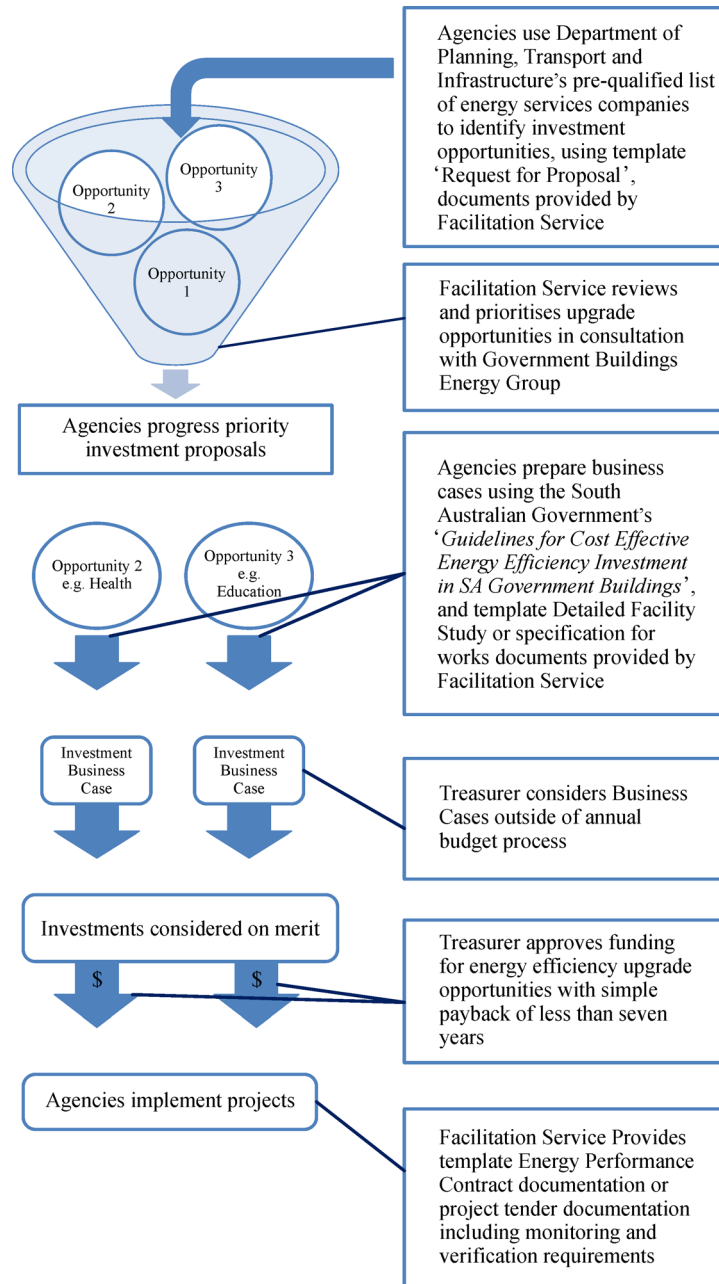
Agencies use Department of Planning, Transport and Infrastructure's pre-qualified list of energy services companies to identify investment opportunities, using template 'Request for Proposal', documents provided by Facilitation Service

Opportunity 3

Opportunity 2

Opportunity 1

Facilitation Service reviews and prioritises upgrade opportunities in consultation with Government Buildings Energy Group

Agencies progress priority investment proposals

Agencies prepare business cases using the South Australian Government's '*Guidelines for Cost Effective Energy Efficiency Investment in SA Government Buildings*', and template Detailed Facility Study or specification for works documents provided by Facilitation Service

Opportunity 2 e.g. Health

Opportunity 3 e.g. Education

Investment Business Case

Investment Business Case

Treasurer considers Business Cases outside of annual budget process

Investments considered on merit

$

$

Treasurer approves funding for energy efficiency upgrade opportunities with simple payback of less than seven years

Agencies implement projects

Facilitation Service Provides template Energy Performance Contract documentation or project tender documentation including monitoring and verification requirements